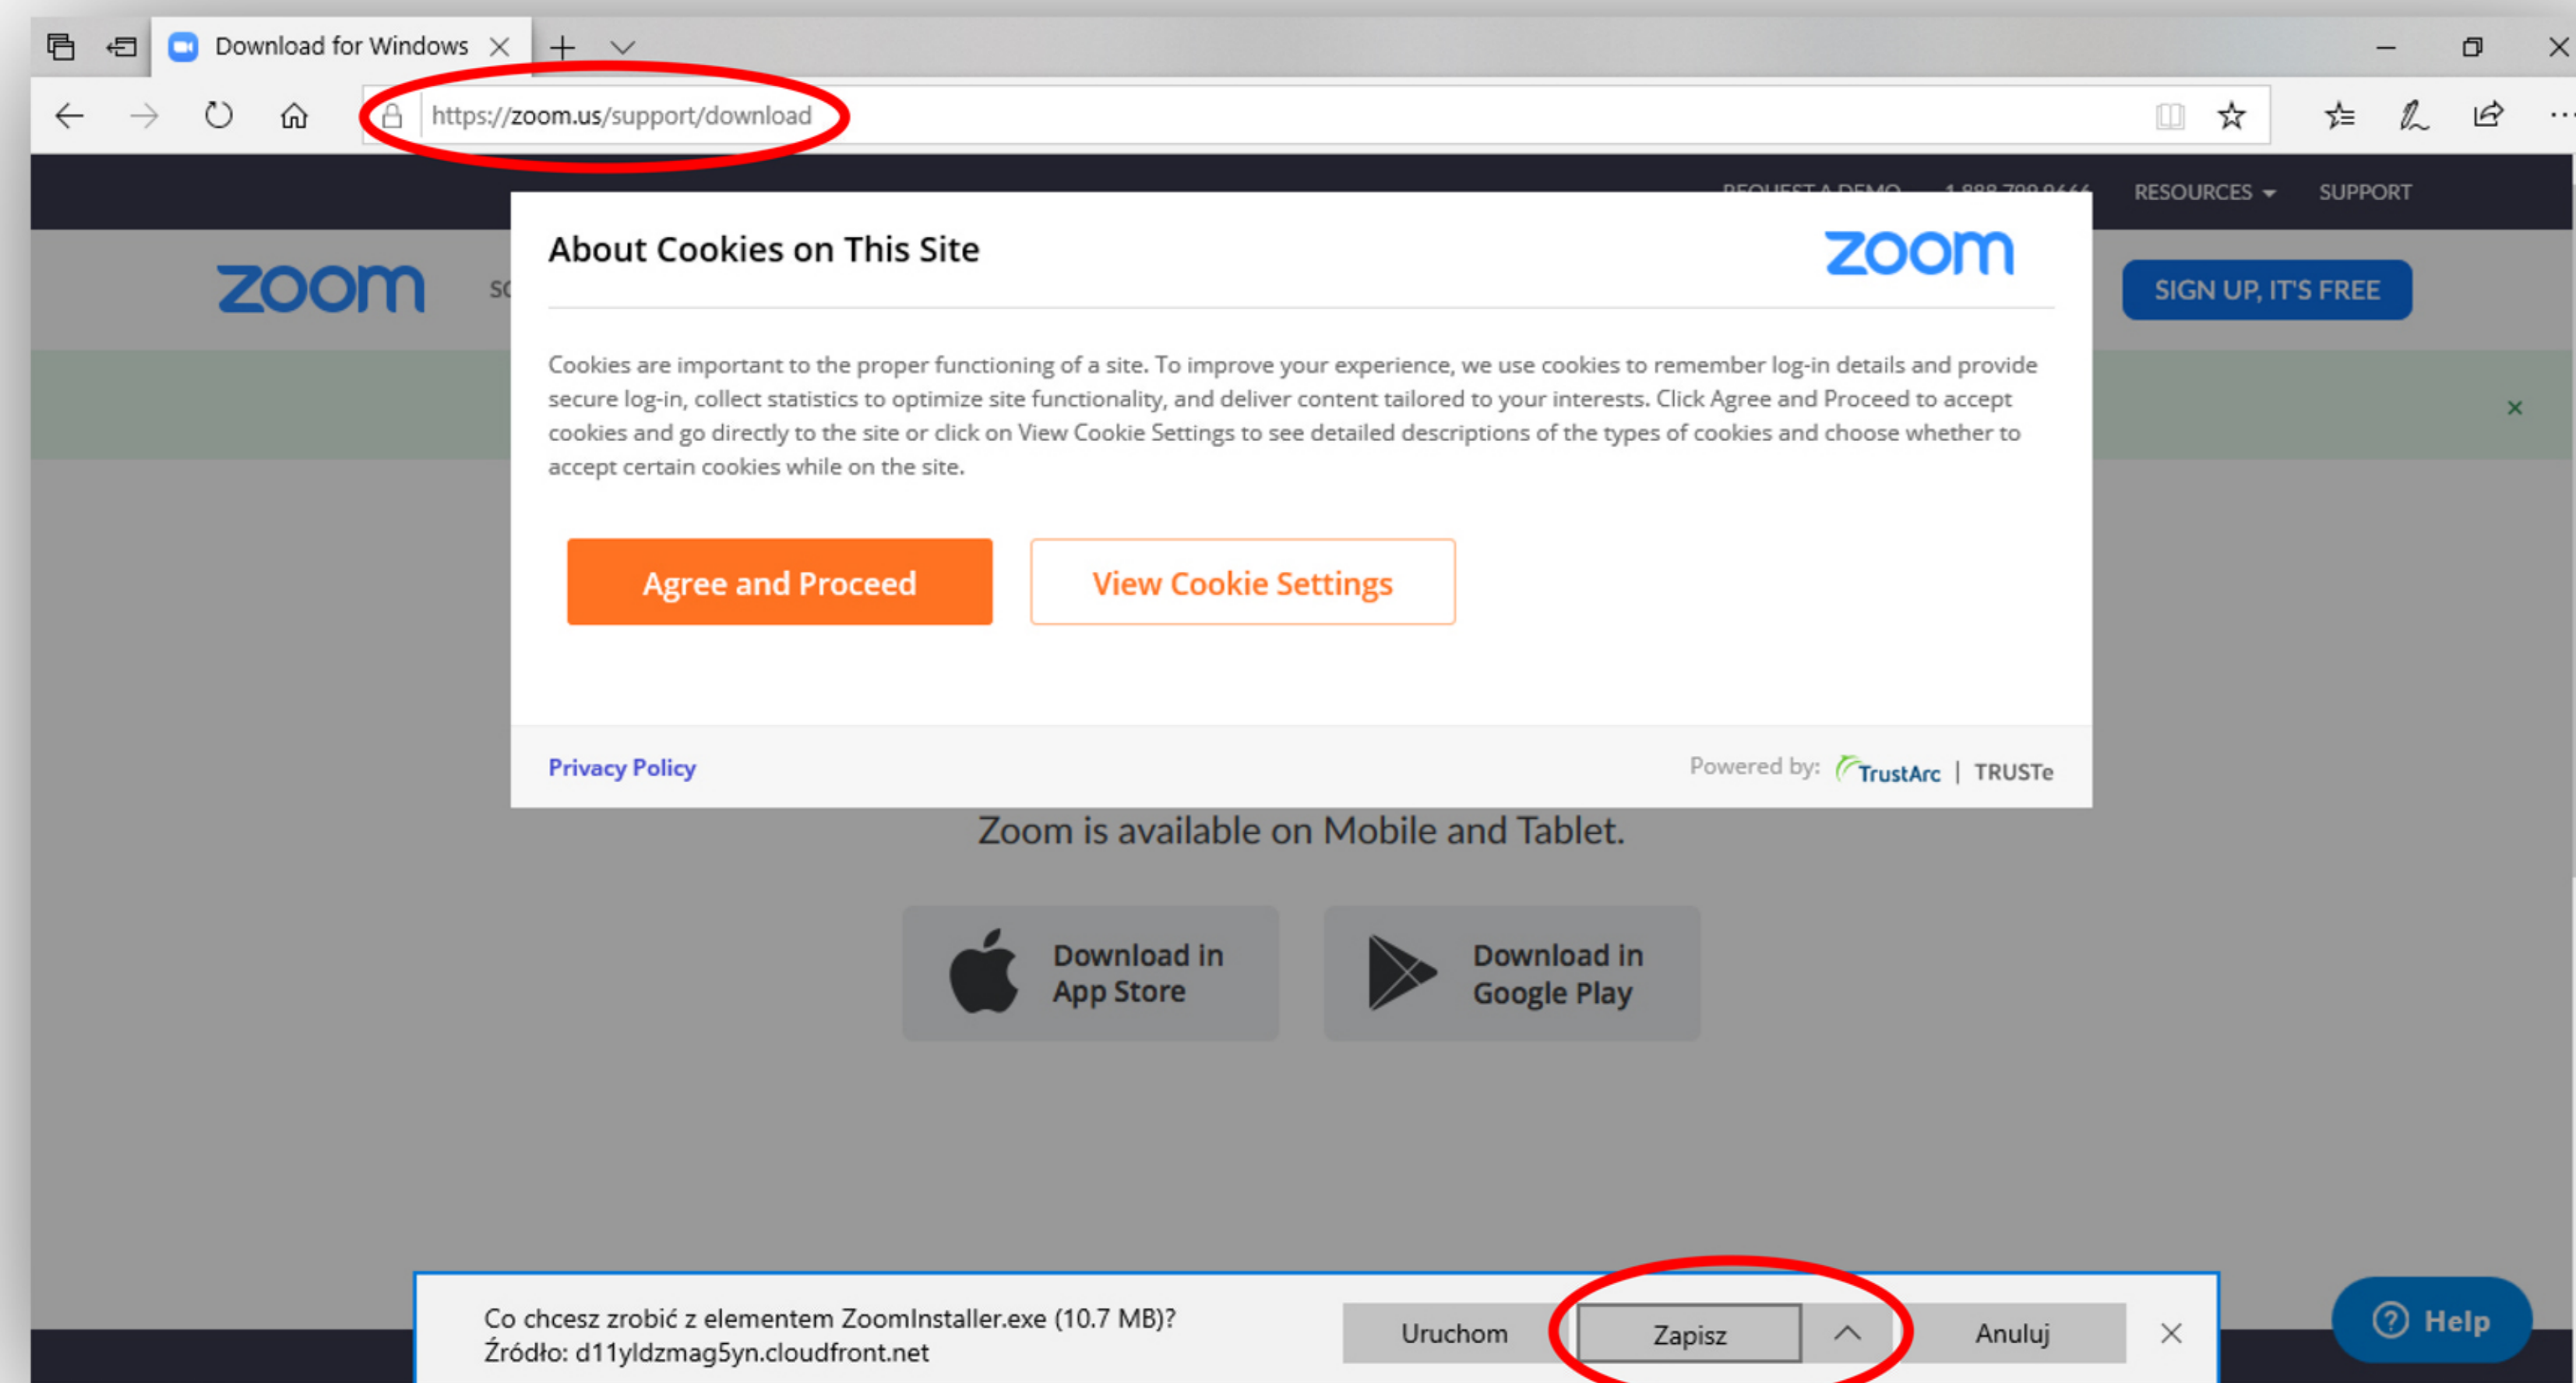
Download for Windows

https://zoom.us/support/download

REQUEST A DEMO 1.888.799.9666 RESOURCES SUPPORT

zoom SC

SIGN UP, IT'S FREE

About Cookies on This Site

zoom

Cookies are important to the proper functioning of a site. To improve your experience, we use cookies to remember log-in details and provide secure log-in, collect statistics to optimize site functionality, and deliver content tailored to your interests. Click Agree and Proceed to accept cookies and go directly to the site or click on View Cookie Settings to see detailed descriptions of the types of cookies and choose whether to accept certain cookies while on the site.

Agree and Proceed

View Cookie Settings

Privacy Policy

Powered by: TrustArc | TRUSTe

×

Zoom is available on Mobile and Tablet.

Download in App Store

Download in Google Play

Co chcesz zrobić z elementem ZoomInstaller.exe (10.7 MB)?
Źródło: d11yldzmag5yn.cloudfront.net

Uruchom

Zapisz

Anuluj

Help